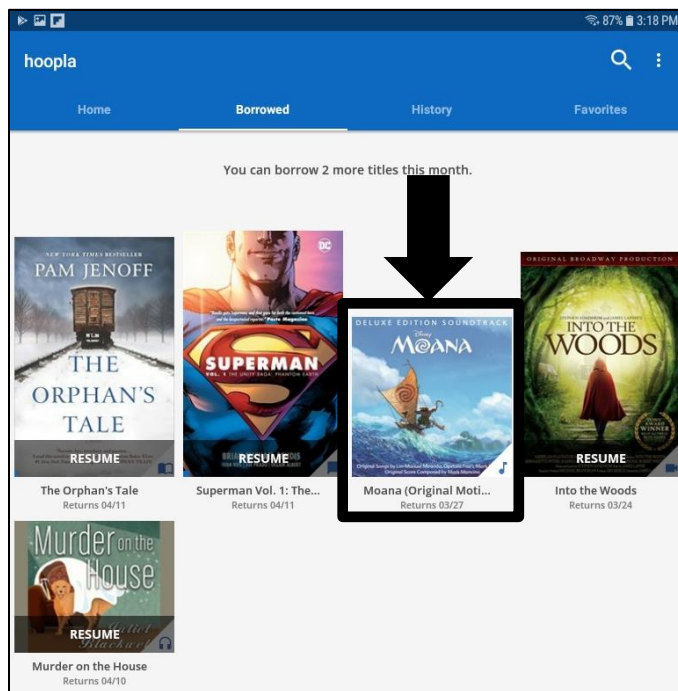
87% 3:18 PM

hoopla

Home

Borrowed

History

Favorites

You can borrow 2 more titles this month.

NEW YORK TIMES BESTSELLER
PAM JENOFF
THE ORPHAN'S TALE

RESUME

The Orphan's Tale
Returns 04/11

DC
SUPERMAN
VOL. 1 THE UNITY SAGA: PHANTOM EARTH

RESUME

Superman Vol. 1: The...
Returns 04/11

DELUXE EDITION SOUNDTRACK
Disney
MOANA

Moana (Original Moti...
Returns 03/27

ORIGINAL BROADWAY PRODUCTION
INTO THE WOODS

RESUME

Into the Woods
Returns 03/24

Murder on the House

RESUME

Murder on the House
Returns 04/10